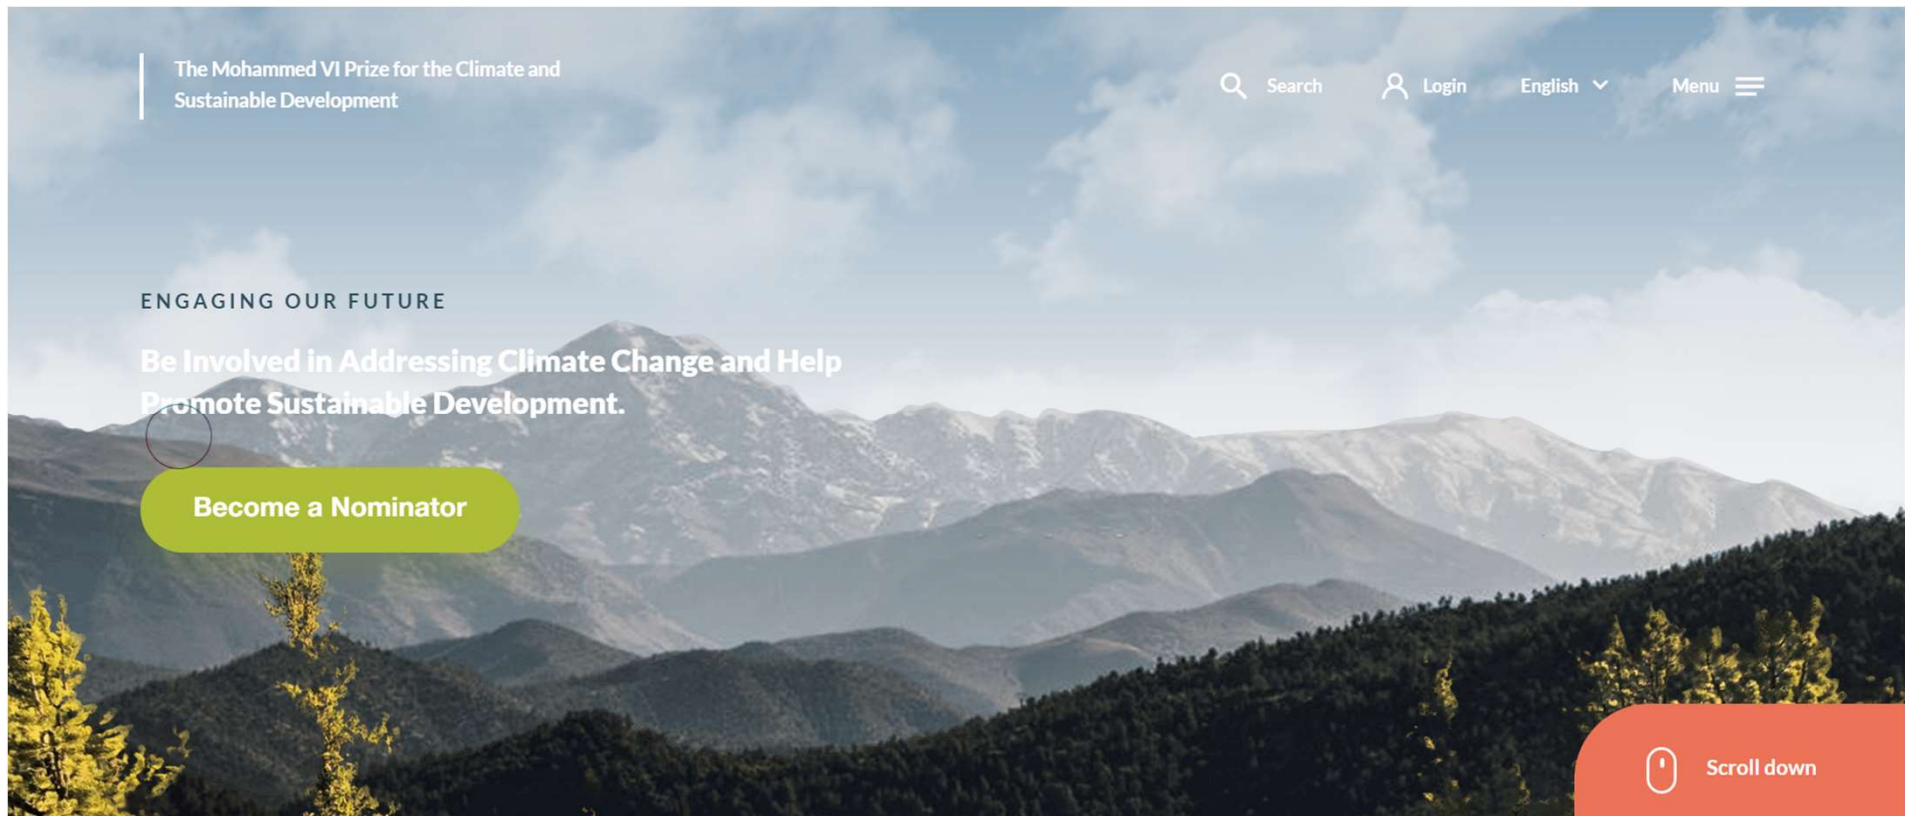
The Mohammed VI Prize for the Climate and Sustainable Development

Search Login English Menu

ENGAGING OUR FUTURE

Be Involved in Addressing Climate Change and Help Promote Sustainable Development.

Become a Nominator

Scroll down